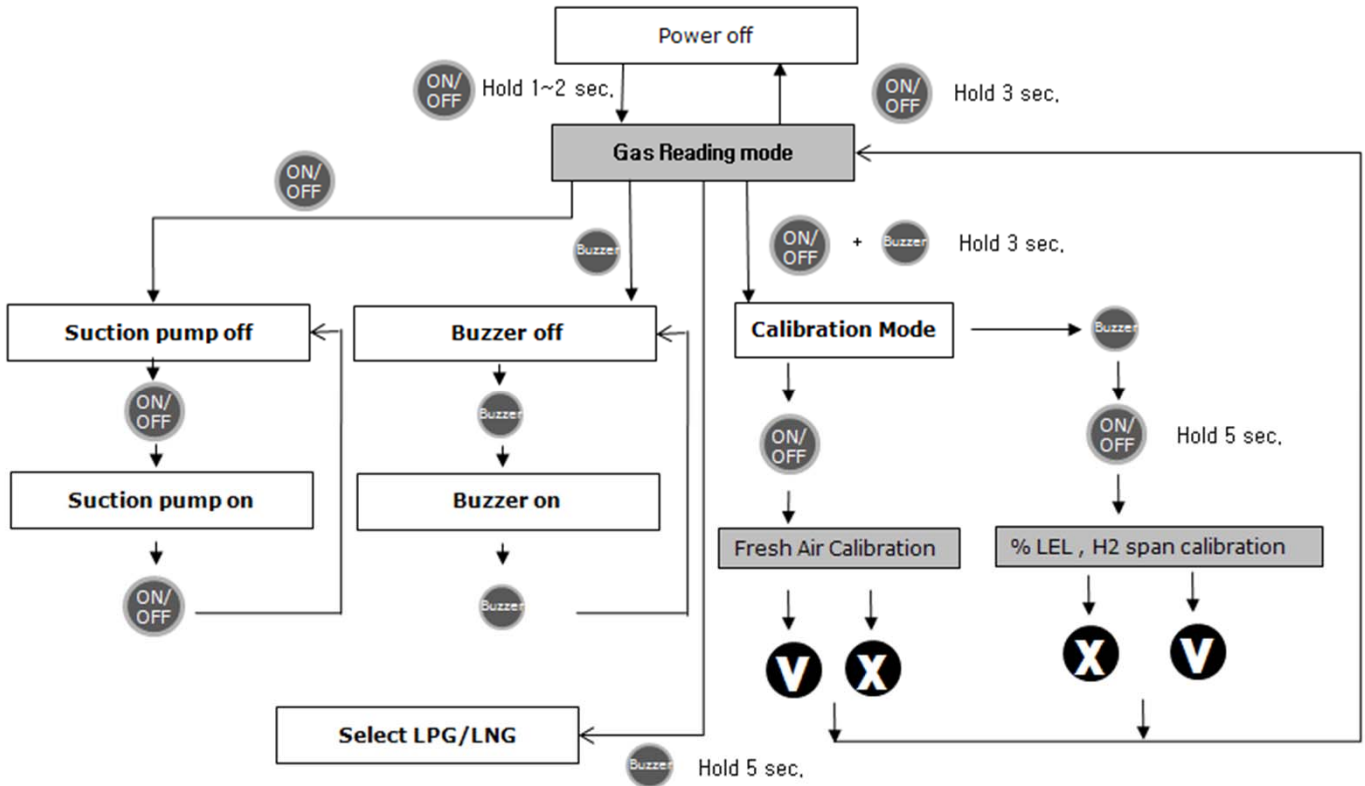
Power off

ON/OFF Hold 1~2 sec.

ON/OFF Hold 3 sec.

Gas Reading mode

ON/OFF

Buzzer

ON/OFF + Buzzer Hold 3 sec.

Suction pump off

ON/OFF

Suction pump on

ON/OFF

Buzzer off

Buzzer

Buzzer on

Buzzer

Calibration Mode

Buzzer

ON/OFF

Fresh Air Calibration

V X

ON/OFF Hold 5 sec.

% LEL , H2 span calibration

X V

Select LPG/LNG

Buzzer Hold 5 sec.